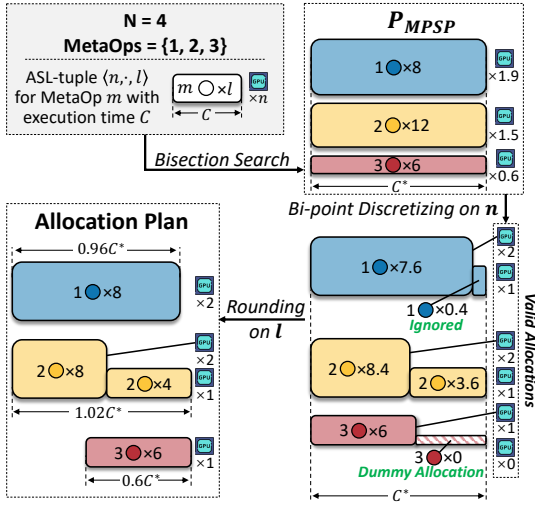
N = 4

MetaOps = {1, 2, 3}

ASL-tuple $\langle n, \cdot, l \rangle$ for MetaOp $m$ with execution time $C$

$m$ ○ $\times l$

GPU $\times n$

$C$

Bisection Search

$P_{MPSP}$

1 ● ×8

GPU ×1.9

2 ● ×12

GPU ×1.5

3 ● ×6

GPU ×0.6

$C^*$

Bi-point Discretizing on $\boldsymbol{n}$

1 ● ×7.6

GPU ×2

GPU ×1

1 ● ×0.4

Ignored

2 ● ×8.4

GPU ×2

2 ● ×3.6

GPU ×1

3 ● ×6

GPU ×1

3 ● ×0

GPU ×0

Dummy Allocation

$C^*$

Valid Allocations

Rounding on $\boldsymbol{l}$

Allocation Plan

$0.96C^*$

1 ● ×8

GPU ×2

2 ● ×8

GPU ×2

2 ● ×4

GPU ×1

$1.02C^*$

3 ● ×6

GPU ×1

$0.6C^*$